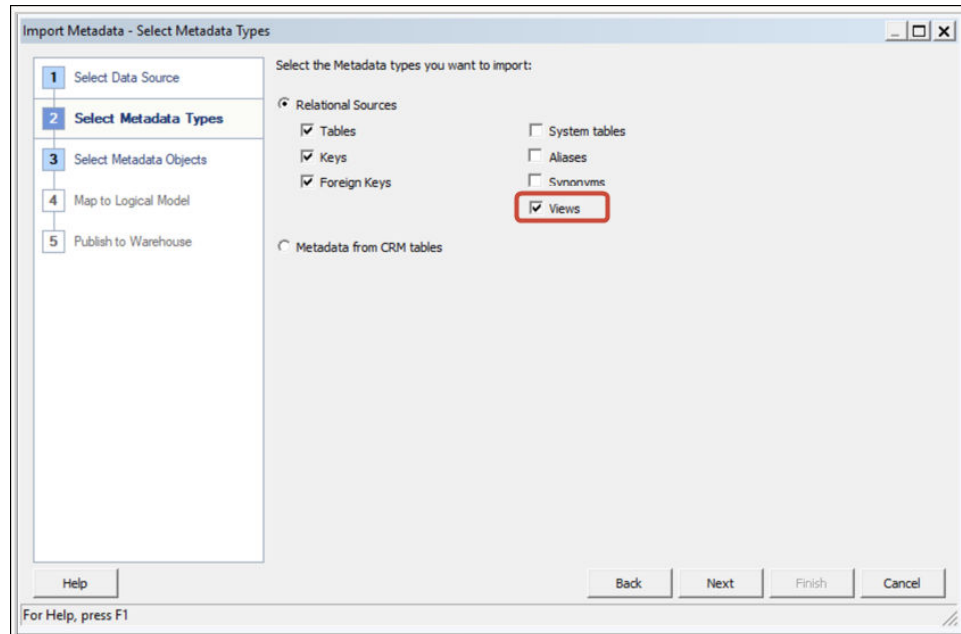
Import Metadata - Select Metadata Types

1 Select Data Source
2 Select Metadata Types
3 Select Metadata Objects
4 Map to Logical Model
5 Publish to Warehouse

Select the Metadata types you want to import:

Relational Sources

Tables
Keys
Foreign Keys

System tables
Aliases
Synonyms
Views

Metadata from CRM tables

Help

Back
Next
Finish
Cancel

For Help, press F1